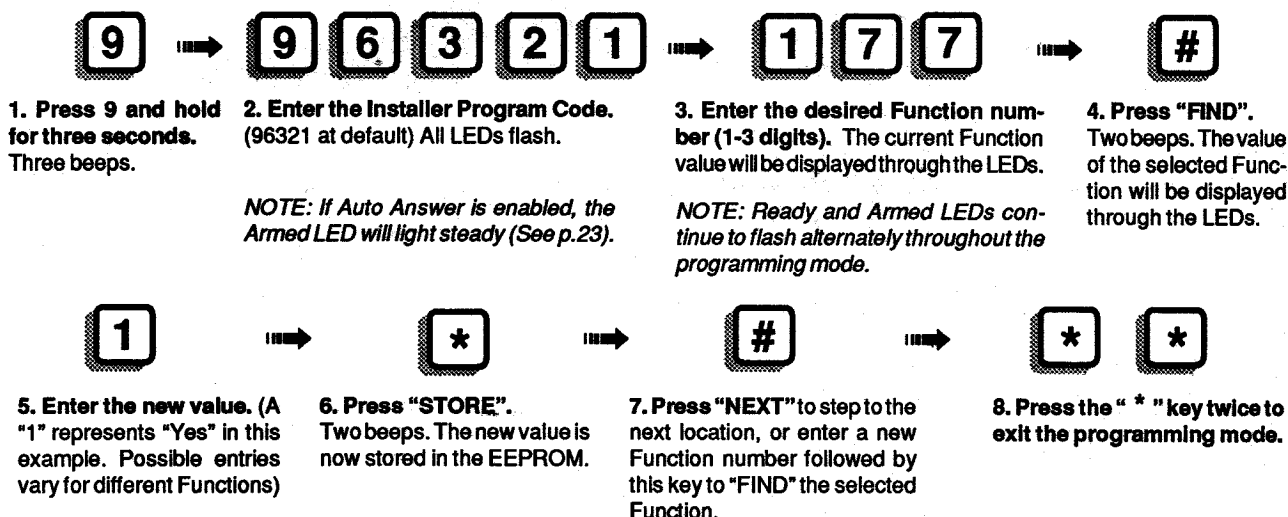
9 → 9 6 3 2 1 → 1 7 7 → #

1. Press 9 and hold for three seconds. Three beeps.

2. Enter the Installer Program Code. (96321 at default) All LEDs flash.

NOTE: If Auto Answer is enabled, the Armed LED will light steady (See p.23).

3. Enter the desired Function number (1-3 digits). The current Function value will be displayed through the LEDs.

NOTE: Ready and Armed LEDs continue to flash alternately throughout the programming mode.

4. Press "FIND". Two beeps. The value of the selected Function will be displayed through the LEDs.

1 → * → # → * *

5. Enter the new value. (A "1" represents "Yes" in this example. Possible entries vary for different Functions)

6. Press "STORE". Two beeps. The new value is now stored in the EEPROM.

7. Press "NEXT" to step to the next location, or enter a new Function number followed by this key to "FIND" the selected Function.

8. Press the " * " key twice to exit the programming mode.